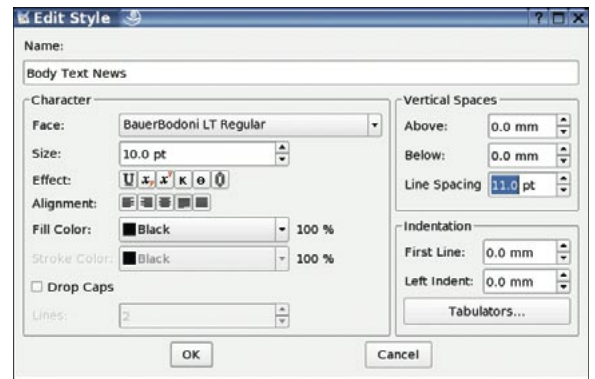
Edit Style

Name:

Body Text News

Character

Face: BauerBodoni LT Regular

Size: 10.0 pt

Effect:

Alignment:

Fill Color: Black 100 %

Stroke Color: Black 100 %

Drop Caps

Lines: 2

Vertical Spaces

Above: 0.0 mm

Below: 0.0 mm

Line Spacing 11.0 pt

Indentation

First Line: 0.0 mm

Left Indent: 0.0 mm

Tabulators...

OK

Cancel